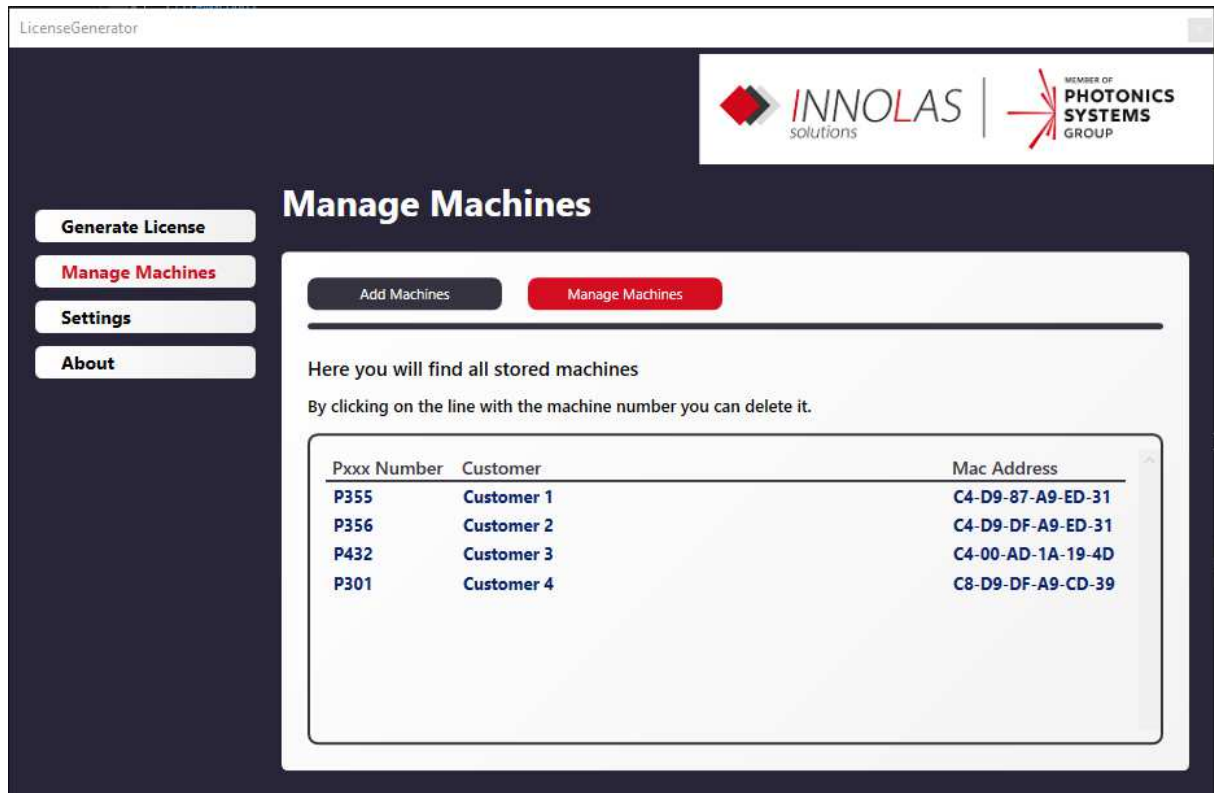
LicenseGenerator

INNOLAS solutions

MEMBER OF PHOTONICS SYSTEMS GROUP

Manage Machines

Generate License

Manage Machines

Settings

About

Add Machines

Manage Machines

Here you will find all stored machines

By clicking on the line with the machine number you can delete it.

| Pxxx Number | Customer | Mac Address |
|---|---|---|
| P355 | Customer 1 | C4-D9-87-A9-ED-31 |
| P356 | Customer 2 | C4-D9-DF-A9-ED-31 |
| P432 | Customer 3 | C4-00-AD-1A-19-4D |
| P301 | Customer 4 | C8-D9-DF-A9-CD-39 |